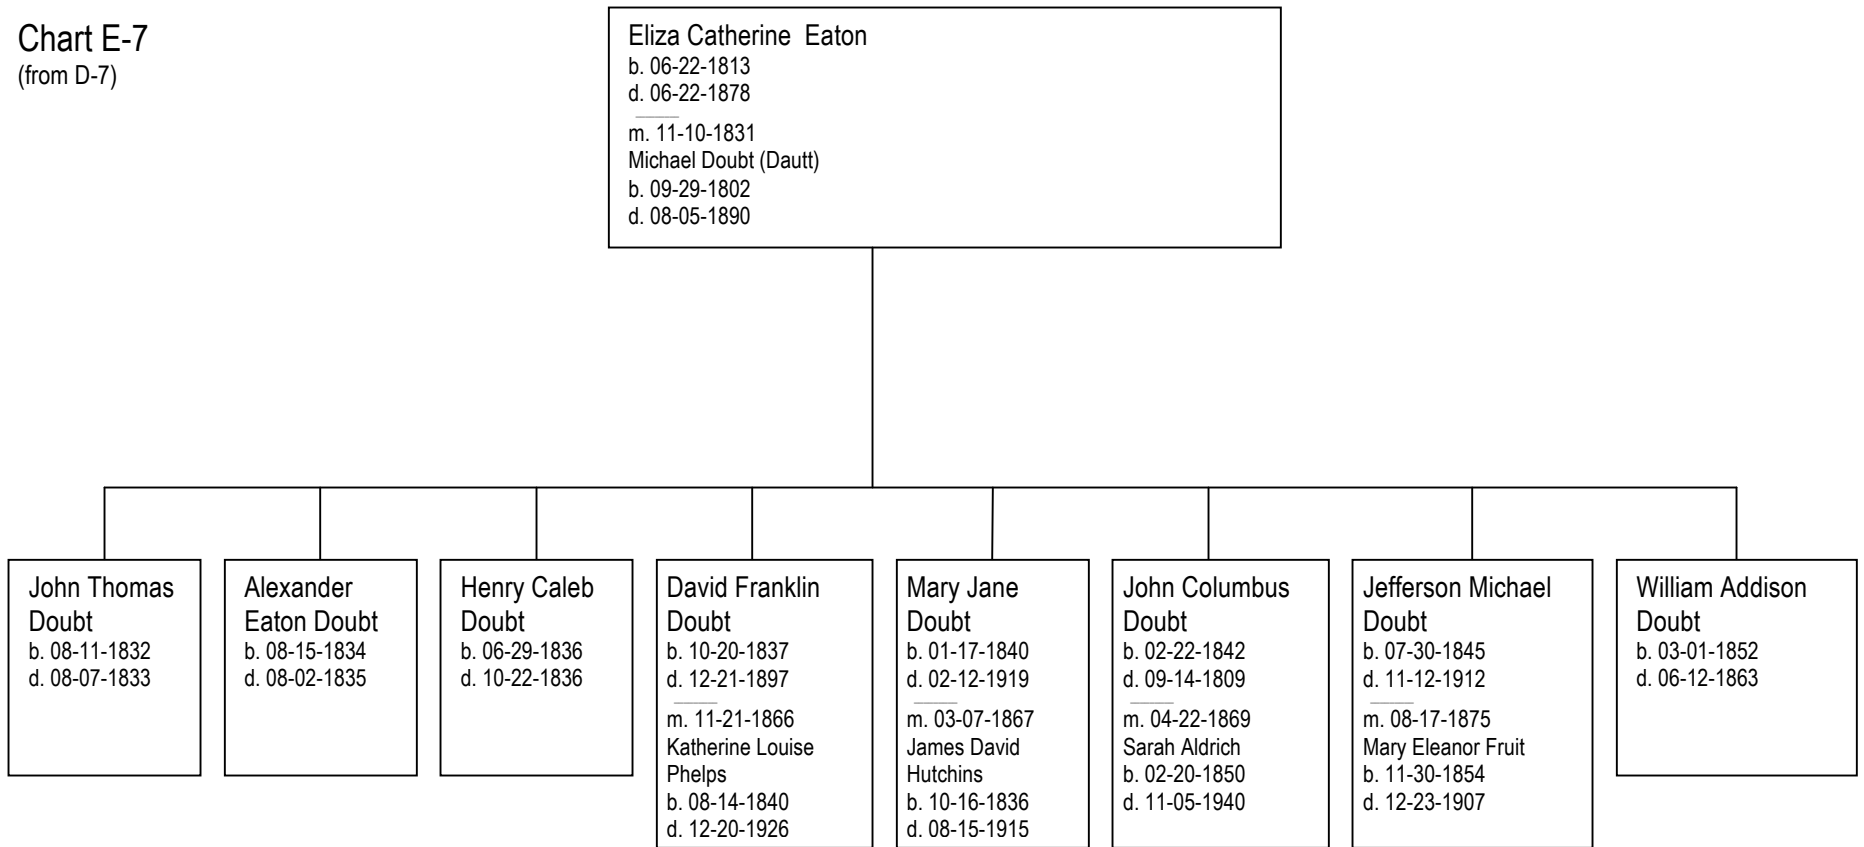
Chart E-7
(from D-7)

Eliza Catherine Eaton
b. 06-22-1813
d. 06-22-1878
m. 11-10-1831
Michael Doubt (Dautt)
b. 09-29-1802
d. 08-05-1890

John Thomas Doubt
b. 08-11-1832
d. 08-07-1833

Alexander Eaton Doubt
b. 08-15-1834
d. 08-02-1835

Henry Caleb Doubt
b. 06-29-1836
d. 10-22-1836

David Franklin Doubt
b. 10-20-1837
d. 12-21-1897
m. 11-21-1866
Katherine Louise Phelps
b. 08-14-1840
d. 12-20-1926

Mary Jane Doubt
b. 01-17-1840
d. 02-12-1919
m. 03-07-1867
James David Hutchins
b. 10-16-1836
d. 08-15-1915

John Columbus Doubt
b. 02-22-1842
d. 09-14-1809
m. 04-22-1869
Sarah Aldrich
b. 02-20-1850
d. 11-05-1940

Jefferson Michael Doubt
b. 07-30-1845
d. 11-12-1912
m. 08-17-1875
Mary Eleanor Fruit
b. 11-30-1854
d. 12-23-1907

William Addison Doubt
b. 03-01-1852
d. 06-12-1863